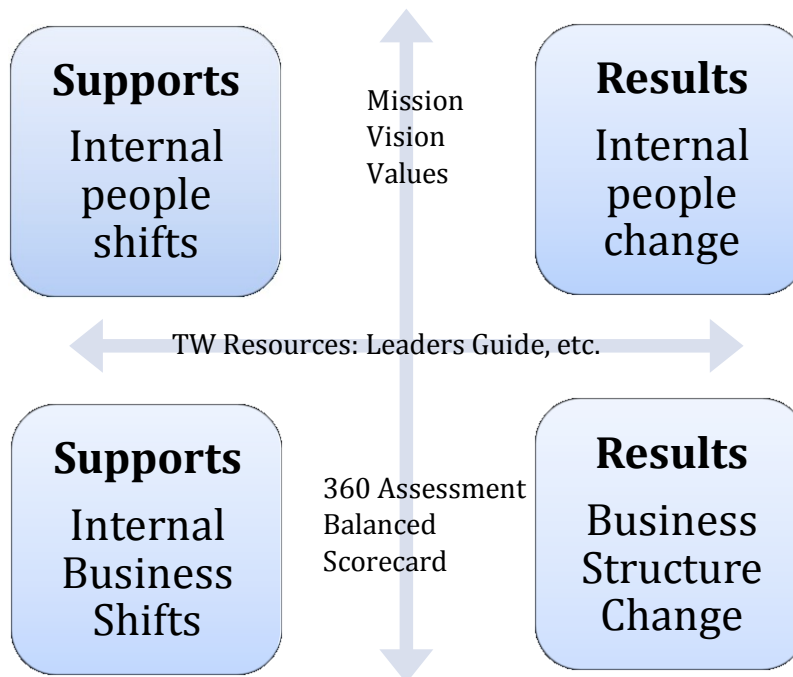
Supports
Internal people shifts

Mission
Vision
Values

Results
Internal people change

TW Resources: Leaders Guide, etc.

Supports
Internal Business Shifts

360 Assessment
Balanced Scorecard

Results
Business Structure Change